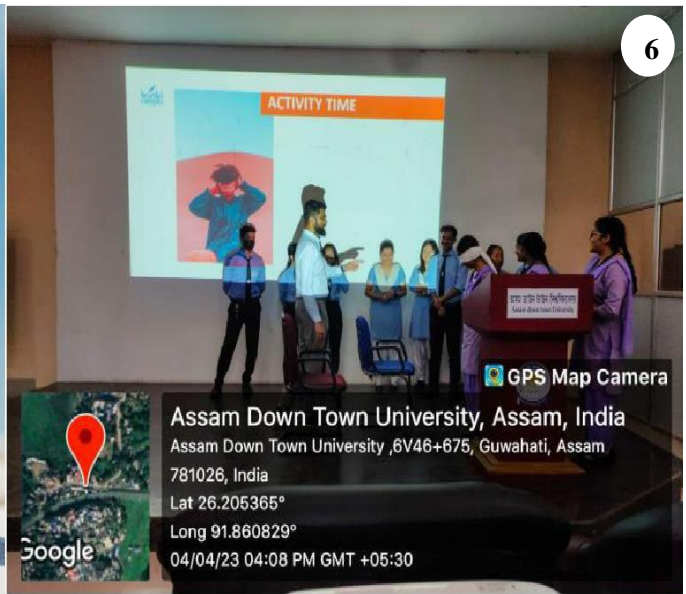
6

ACTIVITY TIME

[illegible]
Assam down town University

GPS Map Camera

Assam Down Town University, Assam, India

Assam Down Town University ,6V46+675, Guwahati, Assam 781026, India

Lat 26.205365°

Long 91.860829°

04/04/23 04:08 PM GMT +05:30

Google